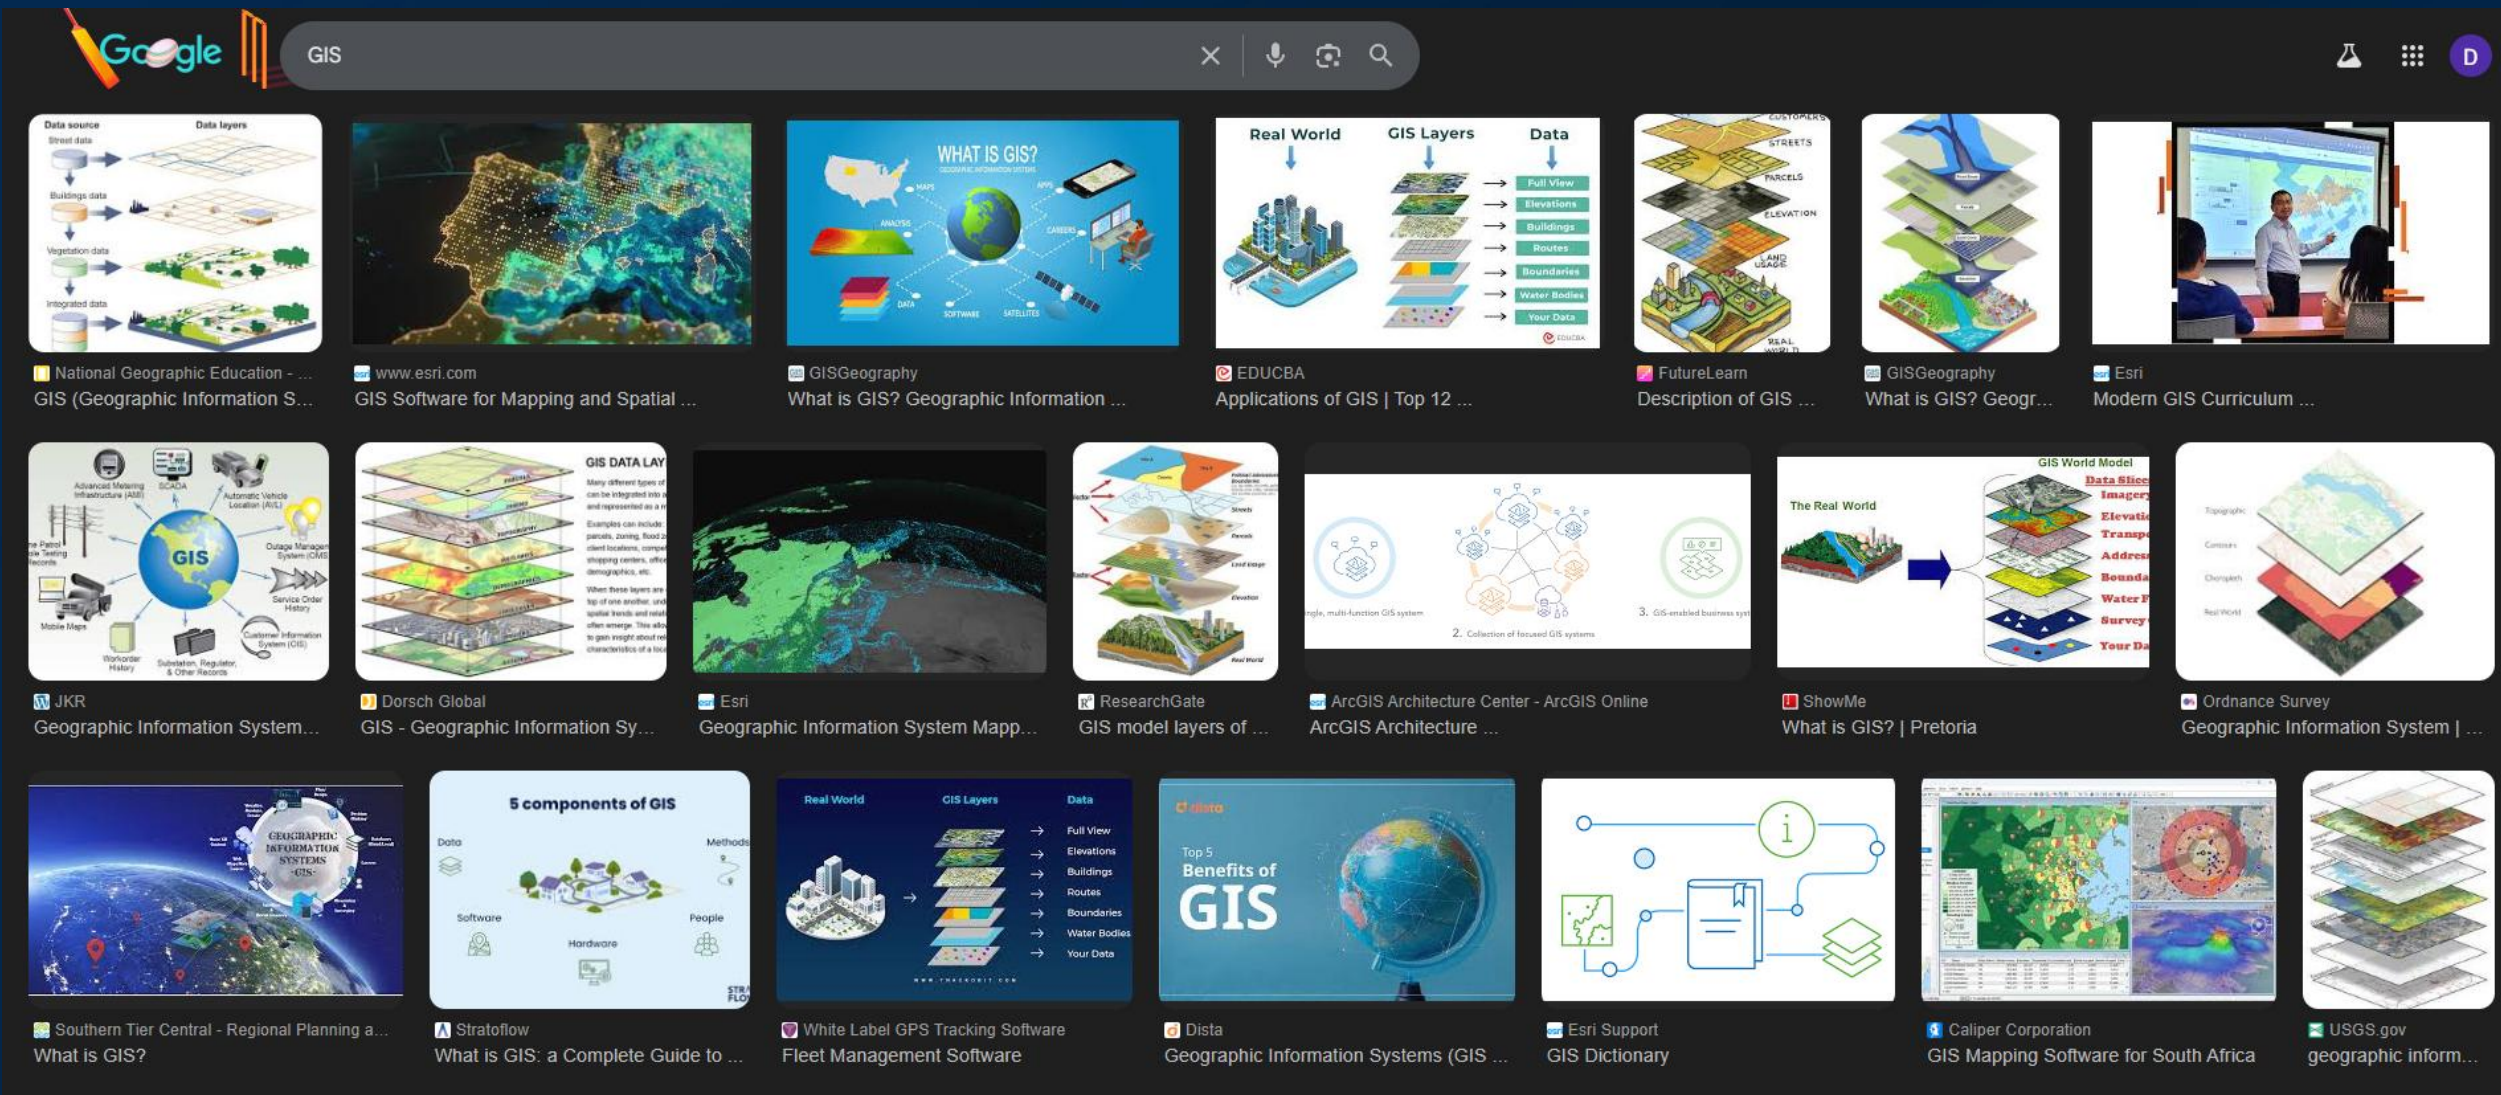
Google

GIS

D

Data source
Data layers
Street data
Buildings data
Vegetation data
Integrated data

WHAT IS GIS?
MAPS
APPS
ANALYSIS
CAREERS
DATA
SOFTWARE
SATELLITES

Real World
GIS Layers
Data
Full View
Elevations
Buildings
Routes
Boundaries
Water Bodies
Your Data
EDUCBA

CUSTOMERS
STREETS
PARCELS
ELEVATION
LAND USAGE
REAL WORLD

National Geographic Education - ...
GIS (Geographic Information S...

www.esri.com
GIS Software for Mapping and Spatial ...

GISGeography
What is GIS? Geographic Information ...

EDUCBA
Applications of GIS | Top 12 ...

FutureLearn
Description of GIS ...

GISGeography
What is GIS? Geogr...

Esri
Modern GIS Curriculum ...

Advanced Metering Infrastructure (AMI)
SCADA
Automatic Vehicle Location (AVL)
GIS
Outage Management System (OMS)
Service Order History
Customer Information System (CIS)
Mobile Maps
Workorder History
Substation, Regulator, & Other Records

GIS DATA LAY

The Real World
GIS World Model
Data Slice
Imagery
Elevatio
Transp
Addres
Bounda
Water F
Survey
Your Da

2. Collection of focused GIS systems
3. GIS-enabled business syst

JKR
Geographic Information System...

Dorsch Global
GIS - Geographic Information Sy...

Esri
Geographic Information System Mapp...

ResearchGate
GIS model layers of ...

ArcGIS Architecture Center - ArcGIS Online
ArcGIS Architecture ...

ShowMe
What is GIS? | Pretoria

Ordnance Survey
Geographic Information System | ...

GEOGRAPHIC INFORMATION SYSTEMS -GIS-

5 components of GIS
Data
Methods
Software
People
Hardware

Real World
GIS Layers
Data
Full View
Elevations
Buildings
Routes
Boundaries
Water Bodies
Your Data

dista
Top 5
Benefits of
GIS

Southern Tier Central - Regional Planning a...
What is GIS?

Stratoflow
What is GIS: a Complete Guide to ...

White Label GPS Tracking Software
Fleet Management Software

Dista
Geographic Information Systems (GIS ...

Esri Support
GIS Dictionary

Caliper Corporation
GIS Mapping Software for South Africa

USGS.gov
geographic inform...